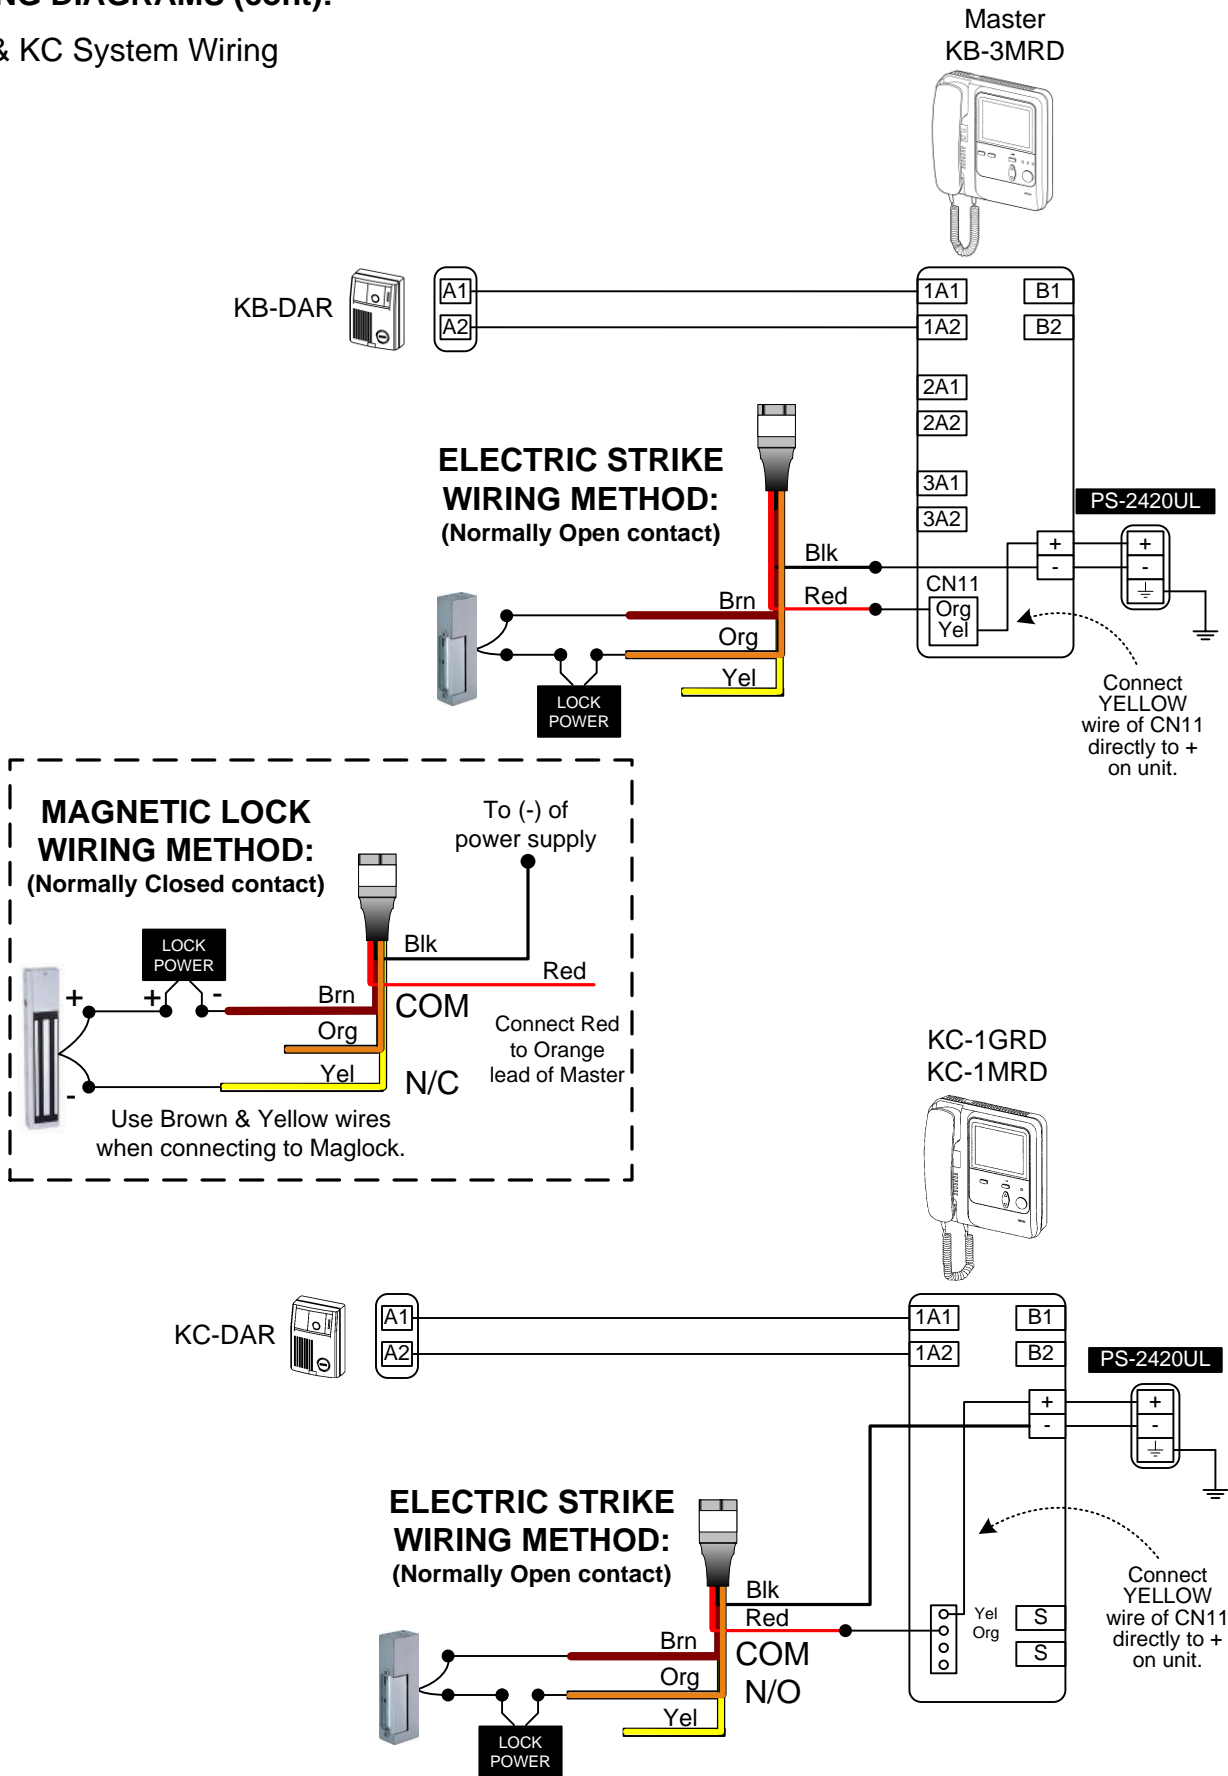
NG DIAGRAMS (cont.):

& KC System Wiring

Master
KB-3MRD

KB-DAR

A1
A2

1A1
1A2
B1
B2
2A1
2A2
3A1
3A2

ELECTRIC STRIKE
WIRING METHOD:
(Normally Open contact)

PS-2420UL

+
-
+
-

Blk
Red
CN11
Org
Yel
Brn
Org
Yel

LOCK POWER

Connect YELLOW wire of CN11 directly to + on unit.

MAGNETIC LOCK
WIRING METHOD:
(Normally Closed contact)

To (-) of power supply

LOCK POWER

Blk
Red
+
+
-
Brn
COM
Org
Connect Red to Orange lead of Master
Yel
N/C
-

Use Brown & Yellow wires when connecting to Maglock.

KC-1GRD
KC-1MRD

KC-DAR

A1
A2

1A1
1A2
B1
B2

PS-2420UL

+
-
+
-

ELECTRIC STRIKE
WIRING METHOD:
(Normally Open contact)

Blk
Red
Brn
COM
Org
N/O
Yel

LOCK POWER

Yel
Org
S
S

Connect YELLOW wire of CN11 directly to + on unit.